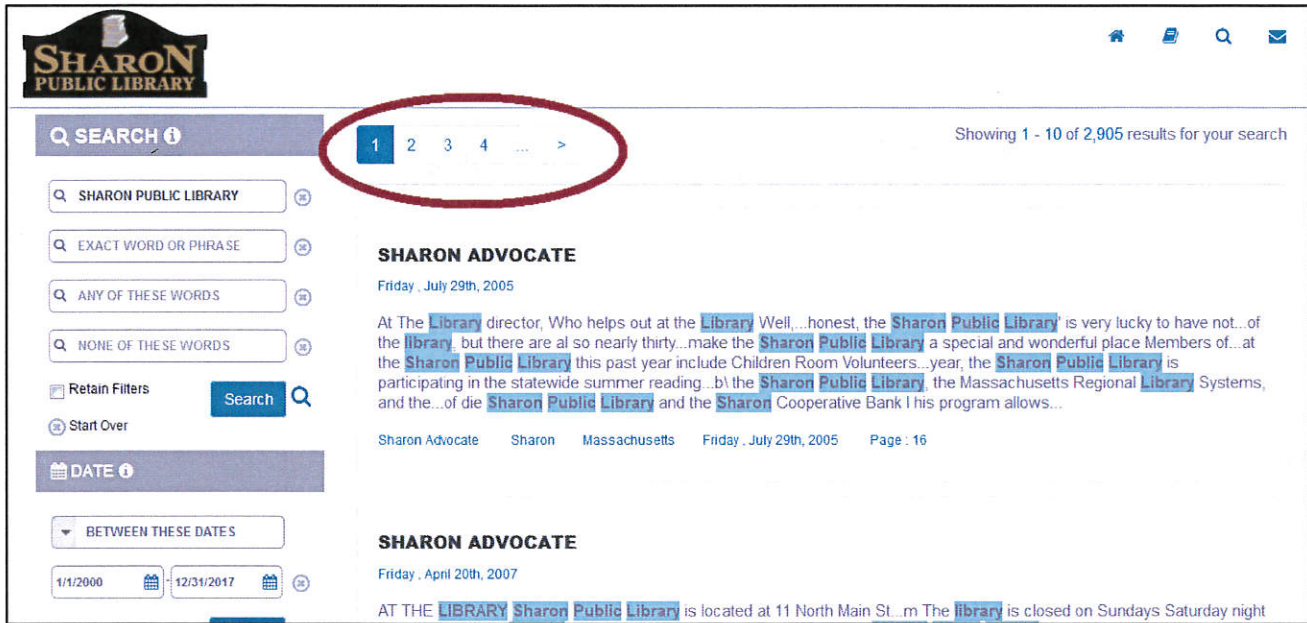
SHARON PUBLIC LIBRARY

SEARCH

SHARON PUBLIC LIBRARY

EXACT WORD OR PHRASE

ANY OF THESE WORDS

NONE OF THESE WORDS

Retain Filters

Search

Start Over

DATE

BETWEEN THESE DATES

1/1/2000 - 12/31/2017

1 2 3 4 ... >

Showing 1 - 10 of 2,905 results for your search

SHARON ADVOCATE

Friday , July 29th, 2005

At The Library director, Who helps out at the Library Well,...honest, the Sharon Public Library' is very lucky to have not...of the library, but there are al so nearly thirty...make the Sharon Public Library a special and wonderful place Members of...at the Sharon Public Library this past year include Children Room Volunteers...year, the Sharon Public Library is participating in the statewide summer reading...b\ the Sharon Public Library, the Massachusetts Regional Library Systems, and the...of die Sharon Public Library and the Sharon Cooperative Bank I his program allows...

Sharon Advocate Sharon Massachusetts Friday , July 29th, 2005 Page : 16

SHARON ADVOCATE

Friday , April 20th, 2007

AT THE LIBRARY Sharon Public Library is located at 11 North Main St...m The library is closed on Sundays Saturday night